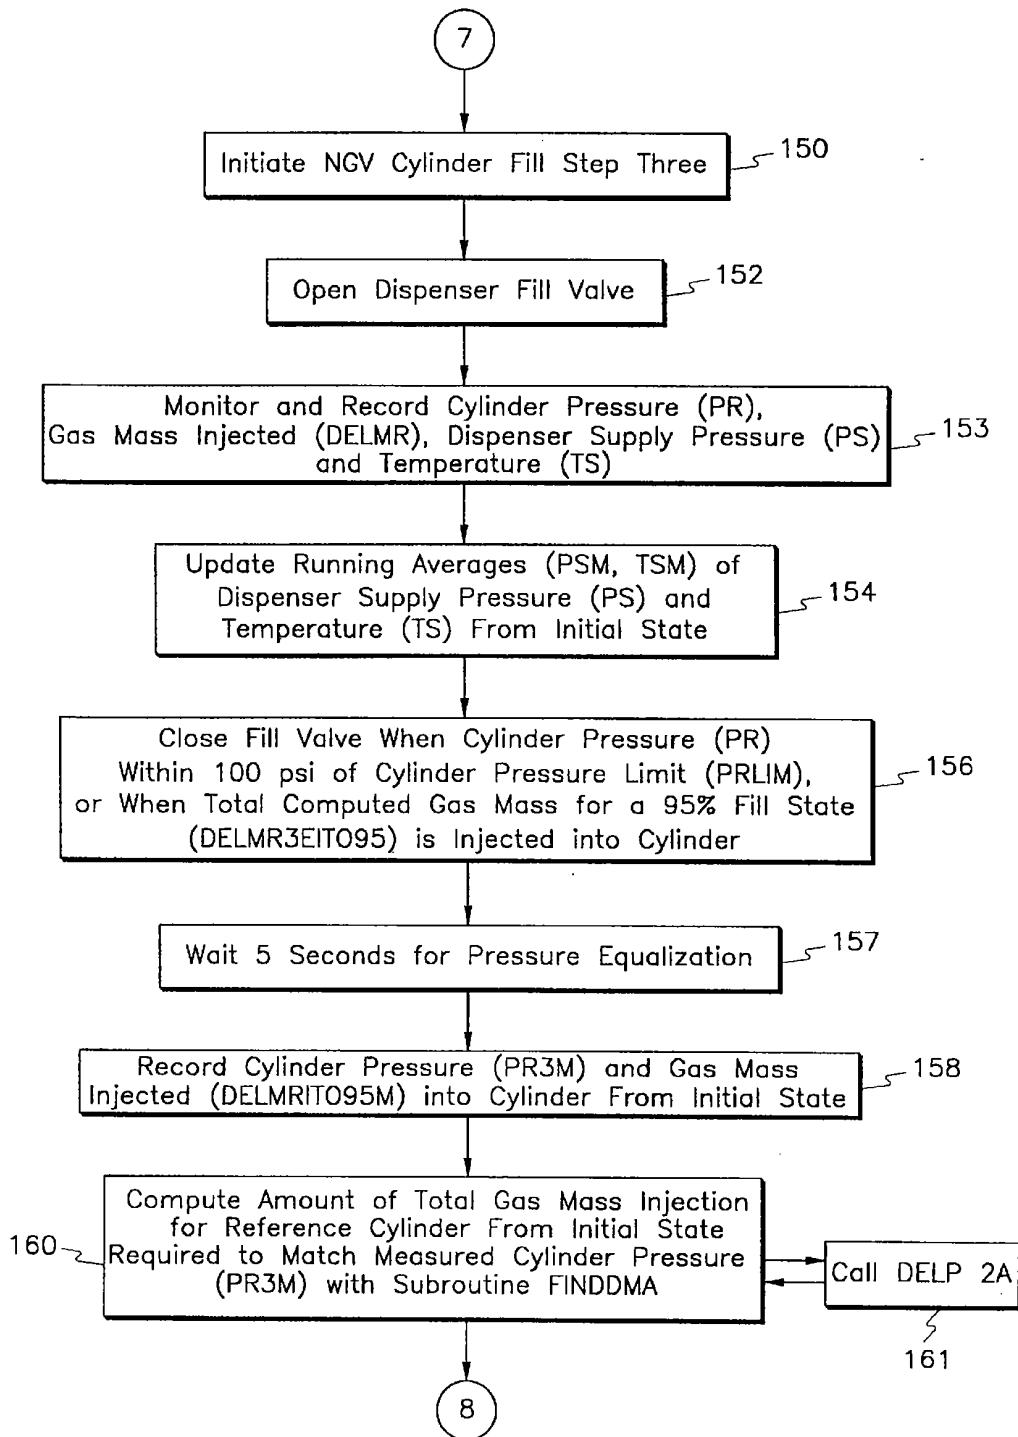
7

Initiate NGV Cylinder Fill Step Three

150

Open Dispenser Fill Valve

152

Monitor and Record Cylinder Pressure (PR), Gas Mass Injected (DELMR), Dispenser Supply Pressure (PS) and Temperature (TS)

153

Update Running Averages (PSM, TSM) of Dispenser Supply Pressure (PS) and Temperature (TS) From Initial State

154

Close Fill Valve When Cylinder Pressure (PR) Within 100 psi of Cylinder Pressure Limit (PRLIM), or When Total Computed Gas Mass for a 95% Fill State (DELMR3EITO95) is Injected into Cylinder

156

Wait 5 Seconds for Pressure Equalization

157

Record Cylinder Pressure (PR3M) and Gas Mass Injected (DELMRITO95M) into Cylinder From Initial State

158

160

Compute Amount of Total Gas Mass Injection for Reference Cylinder From Initial State Required to Match Measured Cylinder Pressure (PR3M) with Subroutine FINDDMA

Call DELP 2A

161

8